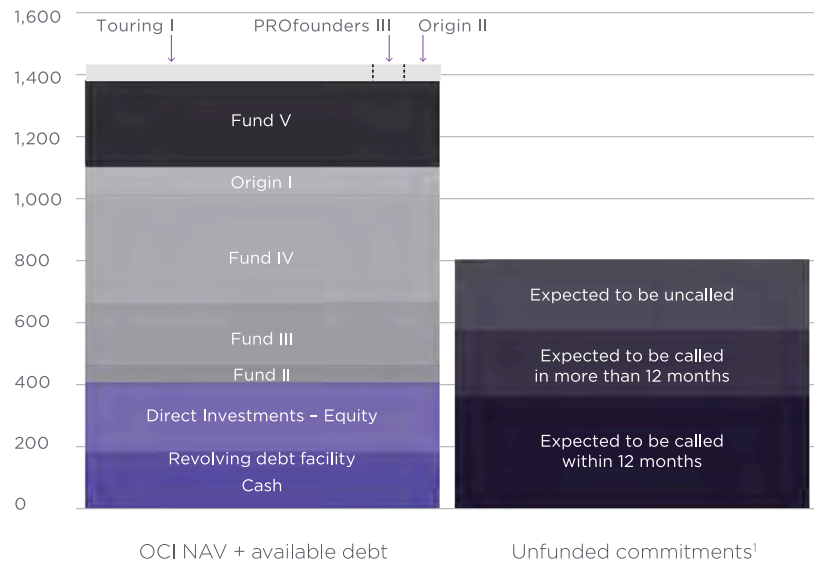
1,600
1,400
1,200
1,000
800
600
400
200
0

Touring I
PROfounders III
Origin II

Fund V
Origin I
Fund IV
Fund III
Fund II
Direct Investments – Equity
Revolving debt facility
Cash

Expected to be uncalled
Expected to be called in more than 12 months
Expected to be called within 12 months

OCI NAV + available debt
Unfunded commitments$^1$